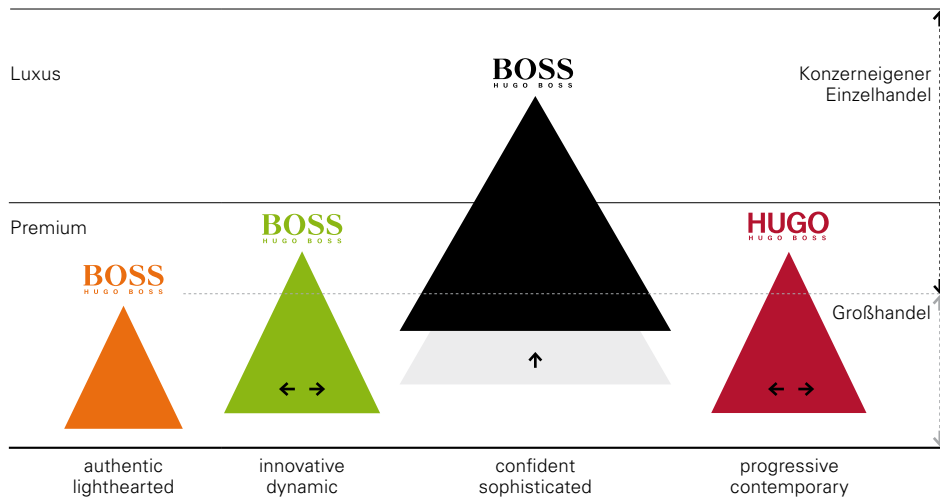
Luxus

BOSS
HUGO BOSS

Konzerneigener Einzelhandel

Premium

BOSS
HUGO BOSS

HUGO
HUGO BOSS

BOSS
HUGO BOSS

Großhandel

authentic
lighthearted

innovative
dynamic

confident
sophisticated

progressive
contemporary